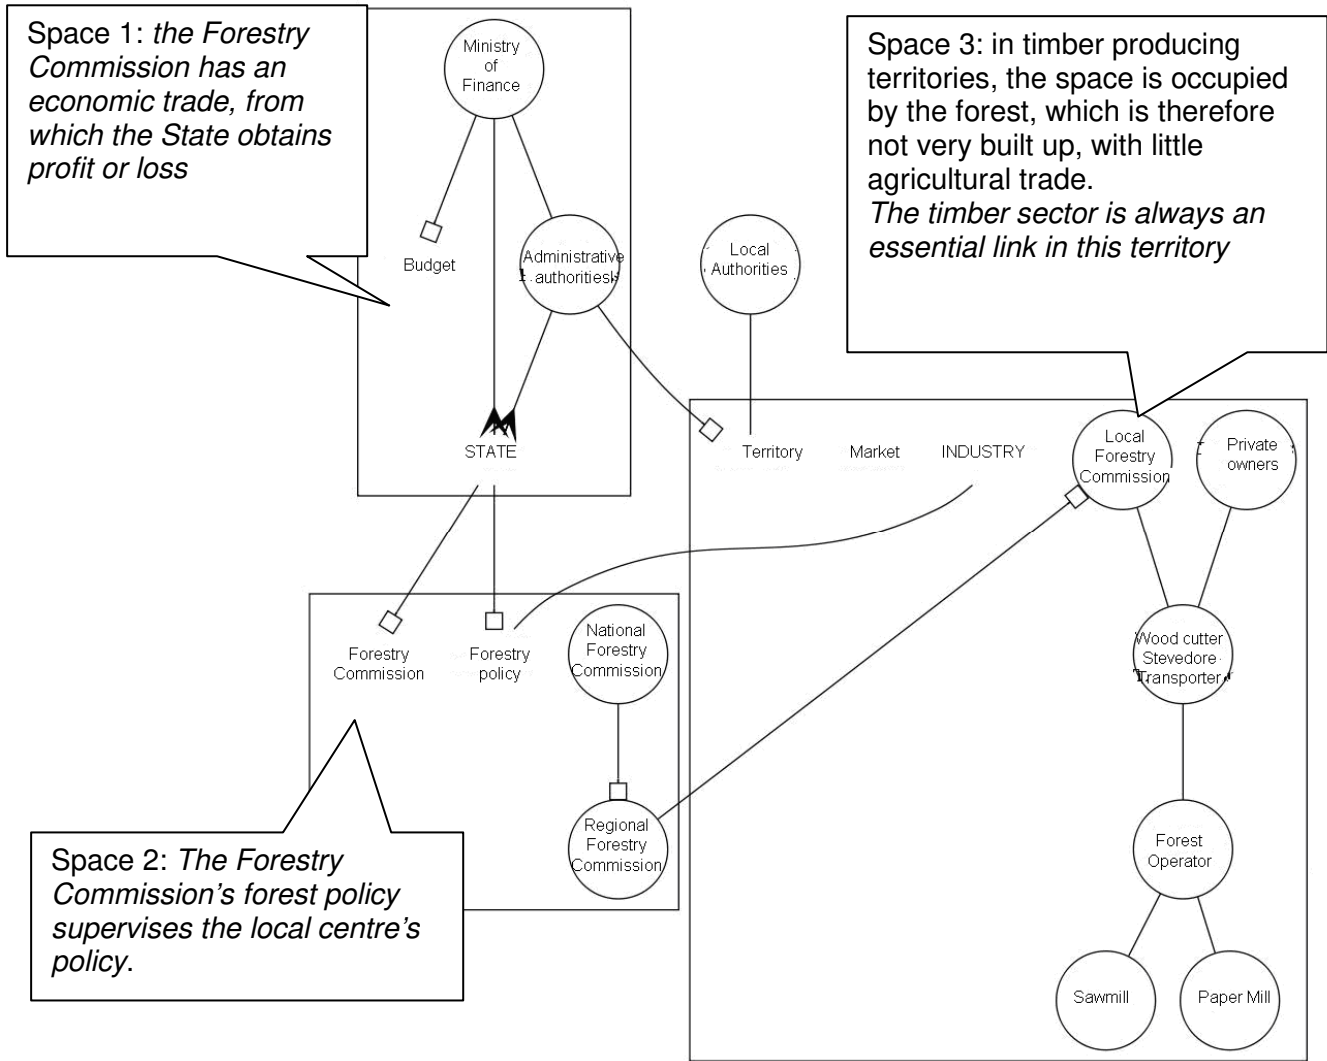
Space 1: the Forestry Commission has an economic trade, from which the State obtains profit or loss

Ministry of Finance

Budget

Administrative authorities

STATE

Local Authorities

Space 3: in timber producing territories, the space is occupied by the forest, which is therefore not very built up, with little agricultural trade.
The timber sector is always an essential link in this territory

Territory

Market

INDUSTRY

Local Forestry Commission

Private owners

Wood cutter Stevedore Transporter

Forest Operator

Sawmill

Paper Mill

Forestry Commission

Forestry policy

National Forestry Commission

Regional Forestry Commission

Space 2: The Forestry Commission's forest policy supervises the local centre's policy.